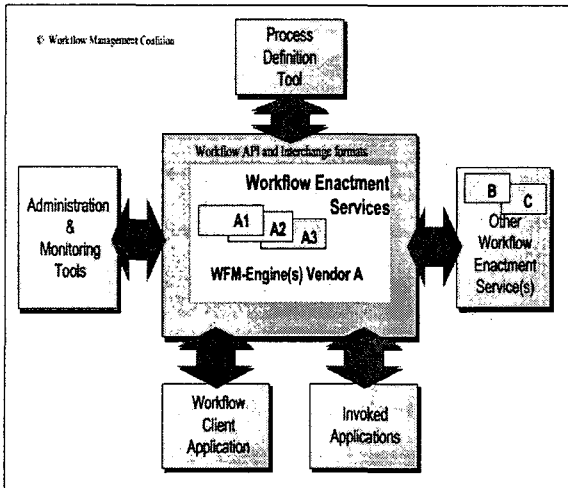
© Workflow Management Coalition

Process Definition Tool

Workflow API and Interchange formats

Workflow Enactment Services

A1

A2

A3

WFM-Engine(s) Vendor A

Administration & Monitoring Tools

B

C

Other Workflow Enactment Service(s)

Workflow Client Application

Invoked Applications